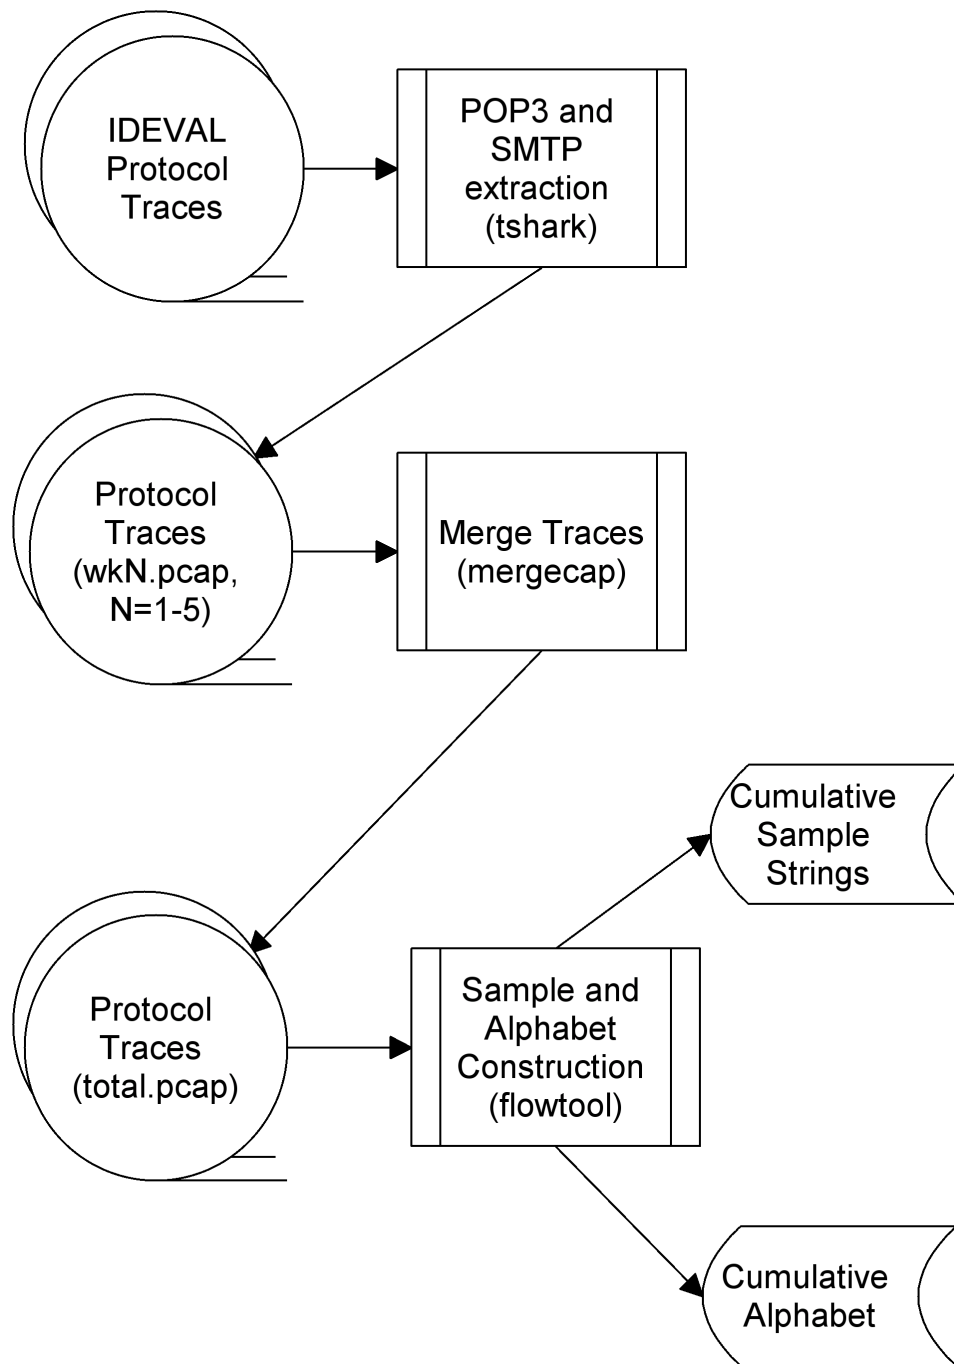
IDEVAL Protocol Traces

POP3 and SMTP extraction (tshark)

Protocol Traces (wkN.pcap, N=1-5)

Merge Traces (mergecap)

Cumulative Sample Strings

Protocol Traces (total.pcap)

Sample and Alphabet Construction (flowtool)

Cumulative Alphabet